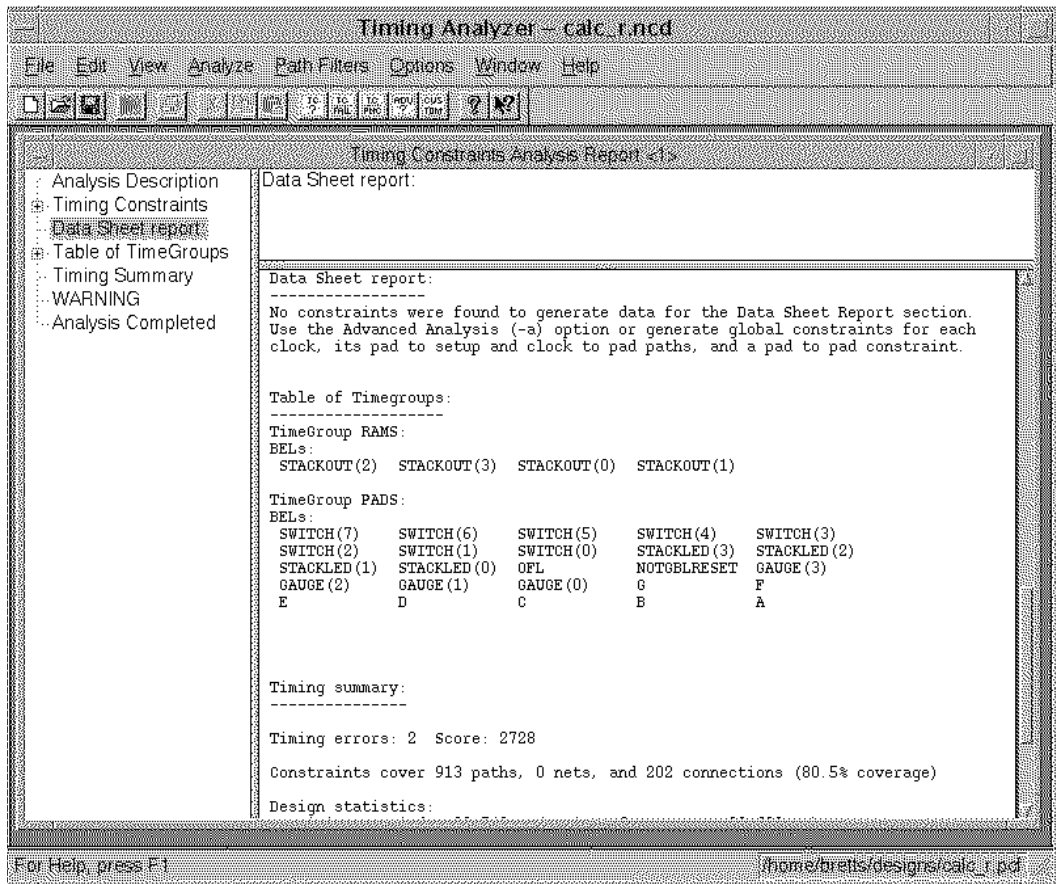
Timing Analyzer – calc_r.ncd

File Edit View Analyze Path Filters Options Window Help

Timing Constraints Analysis Report <1>

Analysis Description
Timing Constraints
Data Sheet report
Table of TimeGroups
Timing Summary
WARNING
Analysis Completed

Data Sheet report:

Data Sheet report:
-----------------
No constraints were found to generate data for the Data Sheet Report section. Use the Advanced Analysis (-a) option or generate global constraints for each clock, its pad to setup and clock to pad paths, and a pad to pad constraint.

Table of Timegroups:
-------------------
TimeGroup RAMS:
BELs:
STACKOUT(2) STACKOUT(3) STACKOUT(0) STACKOUT(1)

TimeGroup PADS:
BELs:

| | | | | |
|---|---|---|---|---|
| SWITCH(7) | SWITCH(6) | SWITCH(5) | SWITCH(4) | SWITCH(3) |
| SWITCH(2) | SWITCH(1) | SWITCH(0) | STACKLED(3) | STACKLED(2) |
| STACKLED(1) | STACKLED(0) | OFL | NOTGBLRESET | GAUGE(3) |
| GAUGE(2) | GAUGE(1) | GAUGE(0) | G | F |
| E | D | C | B | A |

Timing summary:
--------------

Timing errors: 2 Score: 2728

Constraints cover 913 paths, 0 nets, and 202 connections (80.5% coverage)

Design statistics:

For Help, press F1

/home/bretts/designs/calc_r.pcf